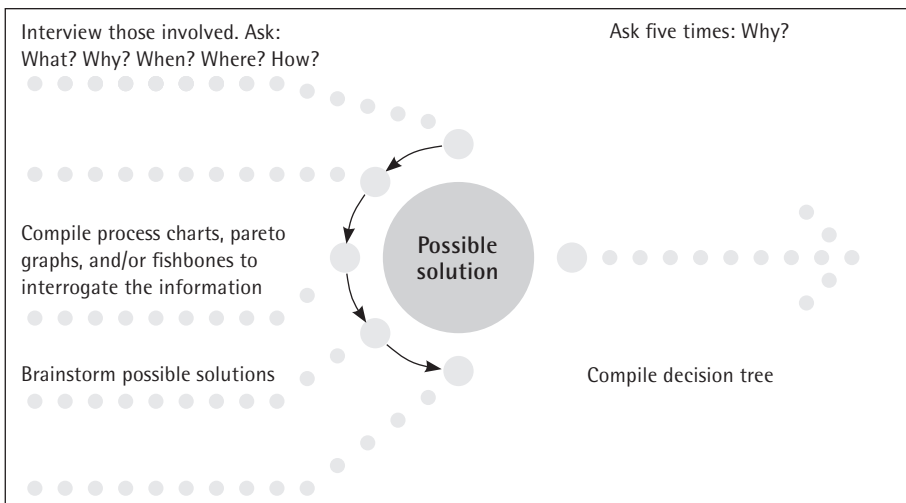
Interview those involved. Ask: What? Why? When? Where? How?

Ask five times: Why?

Compile process charts, pareto graphs, and/or fishbones to interrogate the information

Possible solution

Brainstorm possible solutions

Compile decision tree